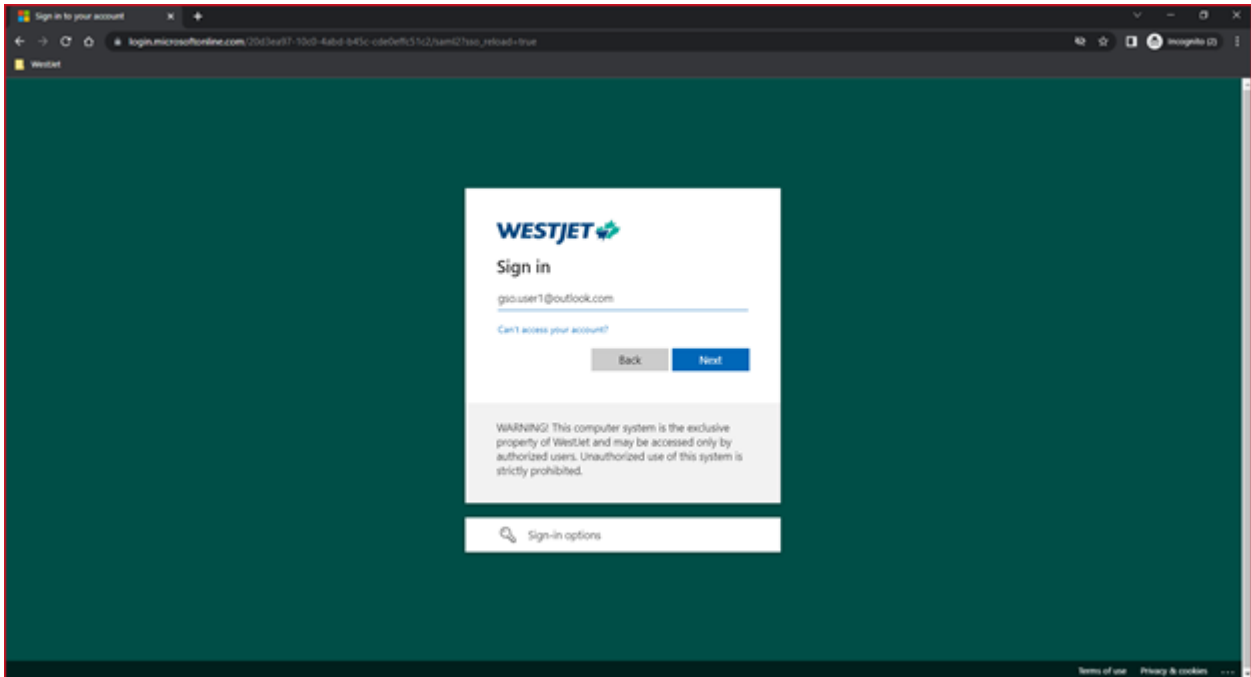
Sign in to your account

login.microsoftonline.com/20d3ea97-10c0-4abd-b45c-cde0effc51c2/saml2?sso_reload=true

Incognito (2)

WestJet

WESTJET

Sign in

gso.user1@outlook.com

Can't access your account?

Back

Next

WARNING! This computer system is the exclusive property of WestJet and may be accessed only by authorized users. Unauthorized use of this system is strictly prohibited.

Sign-in options

Terms of use Privacy & cookies ...